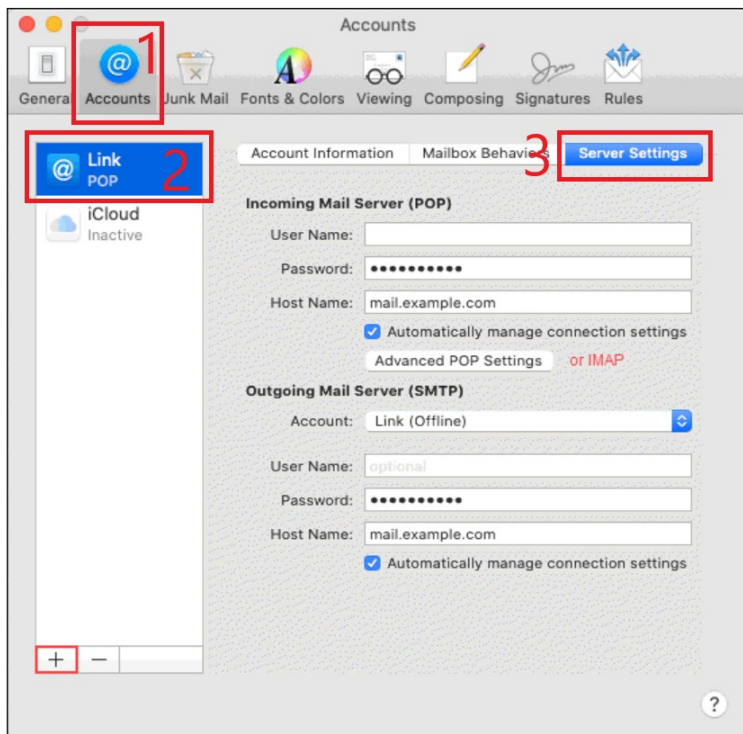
Accounts

Genera Accounts 1 Junk Mail Fonts & Colors Viewing Composing Signatures Rules

Link
POP
2

iCloud
Inactive

Account Information Mailbox Behavi 3 Server Settings

Incoming Mail Server (POP)

User Name:

Password: •••••••••••

Host Name: mail.example.com

Automatically manage connection settings

Advanced POP Settings or IMAP

Outgoing Mail Server (SMTP)

Account: Link (Offline)

User Name: optional

Password: •••••••••••

Host Name: mail.example.com

Automatically manage connection settings

+ −

?